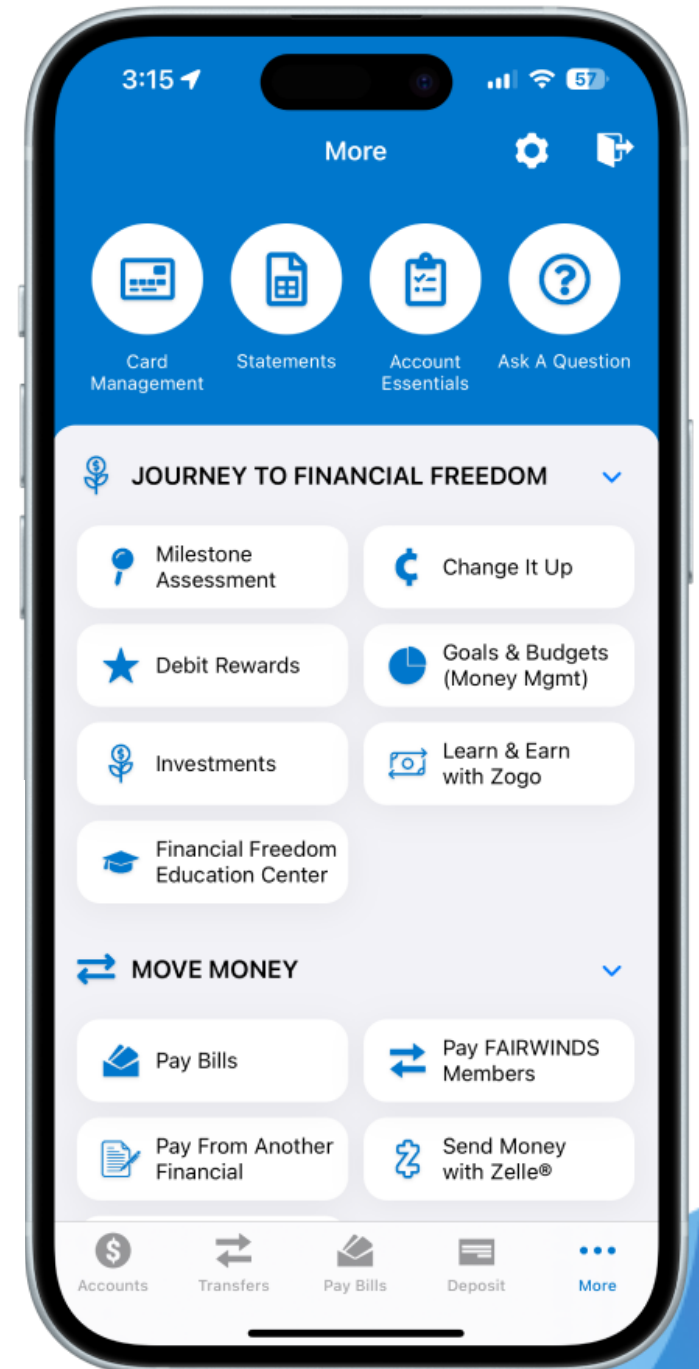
3:15

57

More

Card Management

Statements

Account Essentials

Ask A Question

JOURNEY TO FINANCIAL FREEDOM

Milestone Assessment

Change It Up

Debit Rewards

Goals & Budgets (Money Mgmt)

Investments

Learn & Earn with Zogo

Financial Freedom Education Center

MOVE MONEY

Pay Bills

Pay FAIRWINDS Members

Pay From Another Financial

Send Money with Zelle®

Accounts

Transfers

Pay Bills

Deposit

More